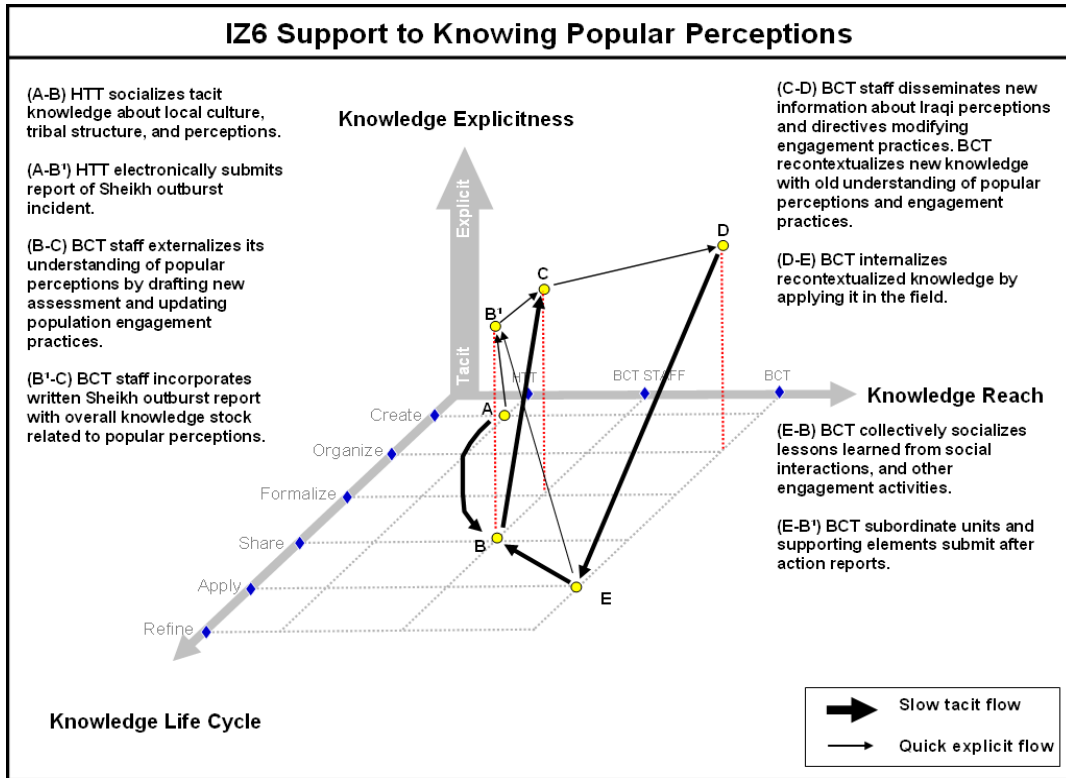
IZ6 Support to Knowing Popular Perceptions

(A-B) HTT socializes tacit knowledge about local culture, tribal structure, and perceptions.

(A-B') HTT electronically submits report of Sheikh outburst incident.

(B-C) BCT staff externalizes its understanding of popular perceptions by drafting new assessment and updating population engagement practices.

(B'-C) BCT staff incorporates written Sheikh outburst report with overall knowledge stock related to popular perceptions.

Knowledge Explicitness

Explicit

Tacit

(C-D) BCT staff disseminates new information about Iraqi perceptions and directives modifying engagement practices. BCT recontextualizes new knowledge with old understanding of popular perceptions and engagement practices.

(D-E) BCT internalizes recontextualized knowledge by applying it in the field.

D

C

B'

A

B

E

HTT

BCT STAFF

BCT

Knowledge Reach

Create

Organize

Formalize

Share

Apply

Refine

(E-B) BCT collectively socializes lessons learned from social interactions, and other engagement activities.

(E-B') BCT subordinate units and supporting elements submit after action reports.

Knowledge Life Cycle

Slow tacit flow

Quick explicit flow